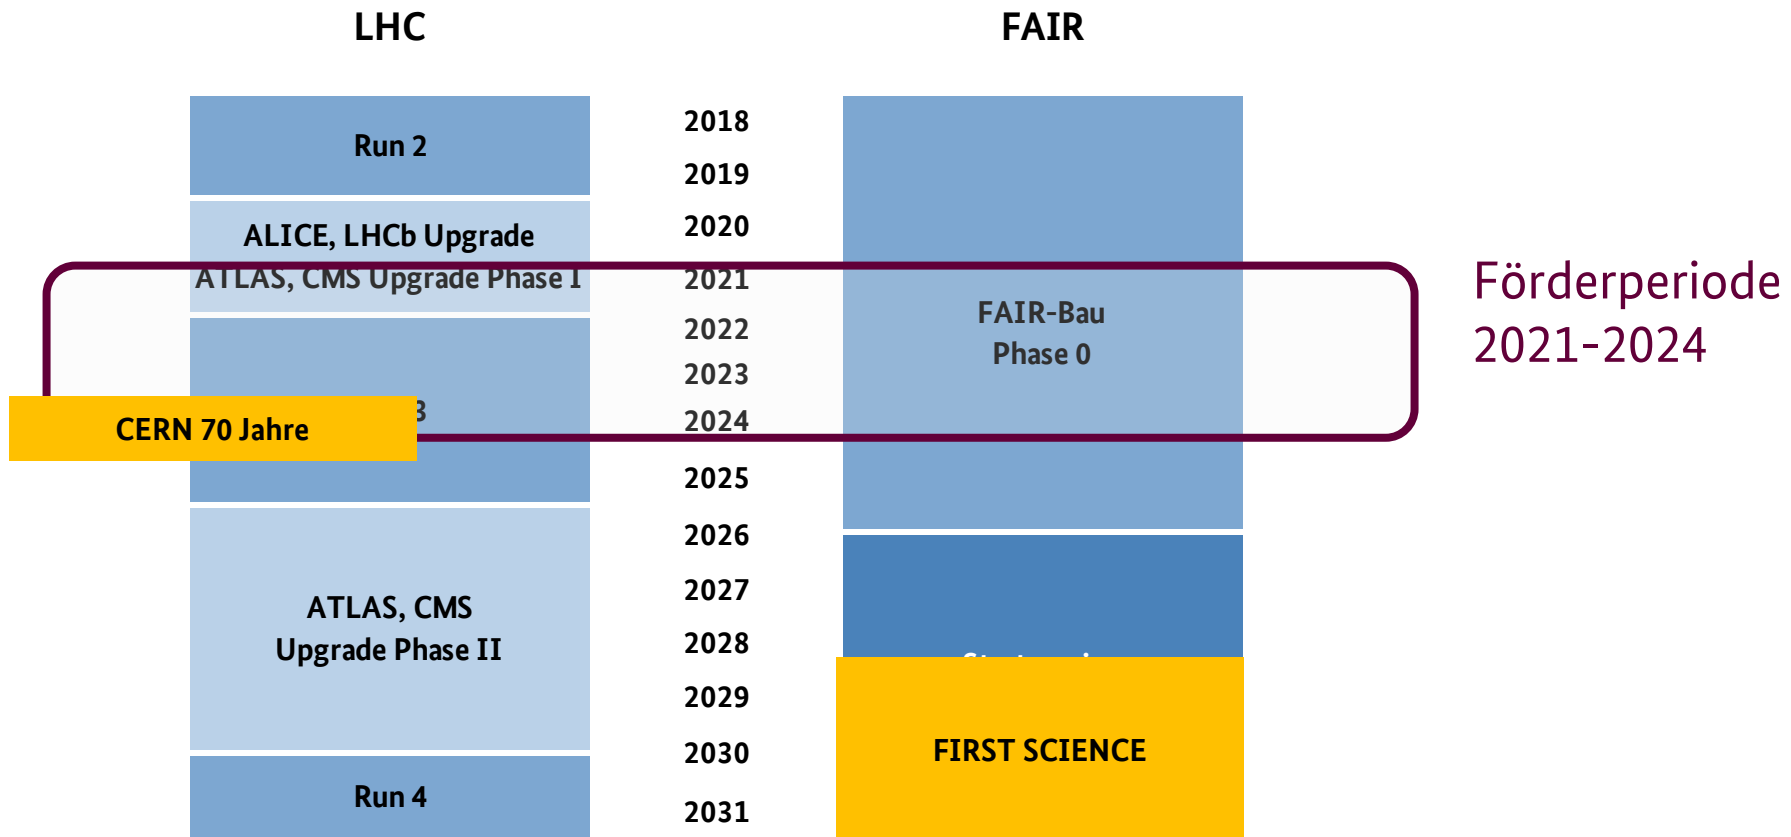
LHC

FAIR

Run 2

ALICE, LHCb Upgrade
ATLAS, CMS Upgrade Phase I

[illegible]3

CERN 70 Jahre

ATLAS, CMS
Upgrade Phase II

Run 4

2018
2019
2020
2021
2022
2023
2024
2025
2026
2027
2028
2029
2030
2031

FAIR-Bau
Phase 0

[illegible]

FIRST SCIENCE

Förderperiode
2021-2024